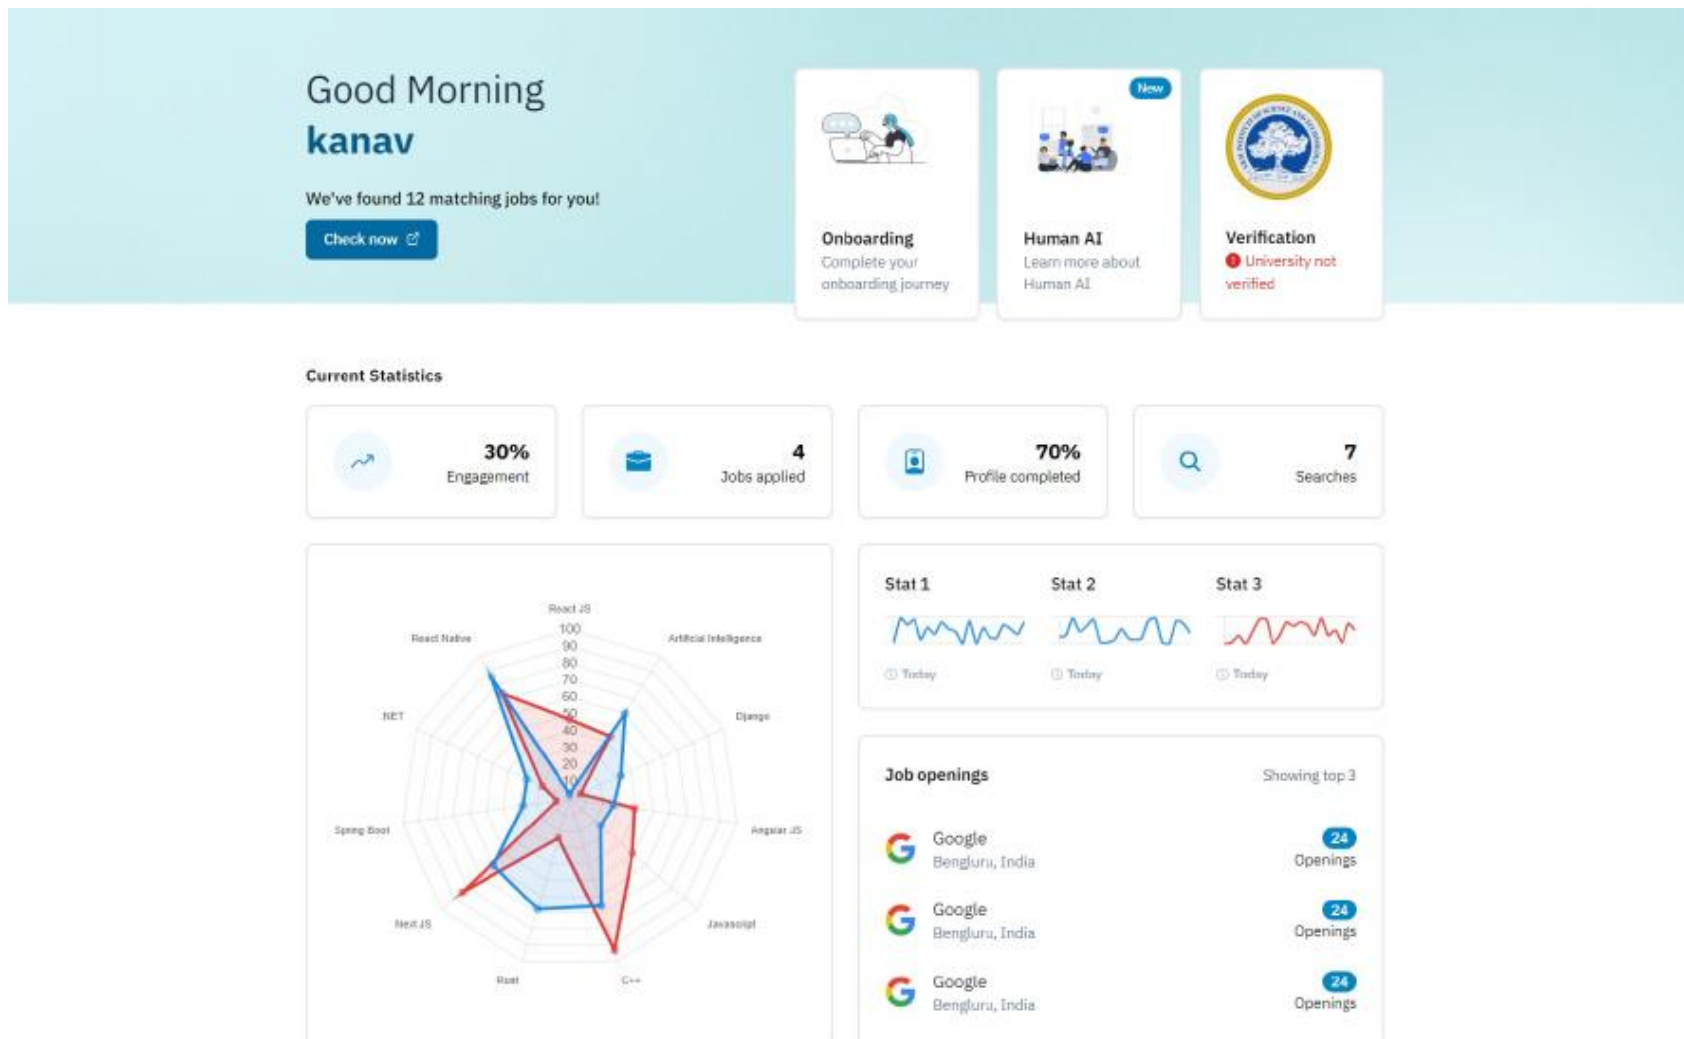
Good Morning
kanav

We've found 12 matching jobs for you!

Check now

Onboarding
Complete your onboarding journey

New

Human AI
Learn more about Human AI

Verification
University not verified

Current Statistics

30%
Engagement

4
Jobs applied

70%
Profile completed

7
Searches

React JS
100
90
80
70
60
50
40
30
20
10
Artificial Intelligence
Django
Angular JS
Javascript
C++
Rust
Next JS
Spring Boot
.NET
React Native

Stat 1
Today

Stat 2
Today

Stat 3
Today

Job openings
Showing top 3

Google
Bengluru, India
24
Openings

Google
Bengluru, India
24
Openings

Google
Bengluru, India
24
Openings